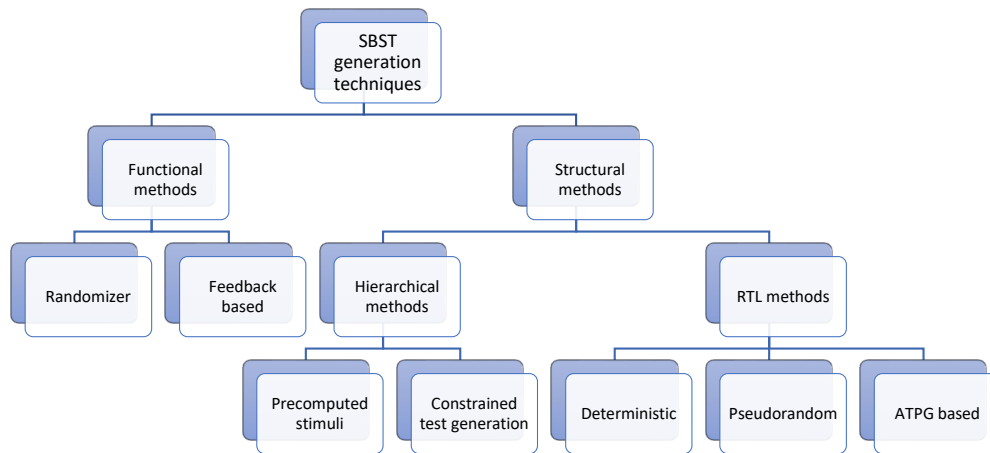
SBST generation techniques

Functional methods

Structural methods

Randomizer

Feedback based

Hierarchical methods

RTL methods

Precomputed stimuli

Constrained test generation

Deterministic

Pseudorandom

ATPG based